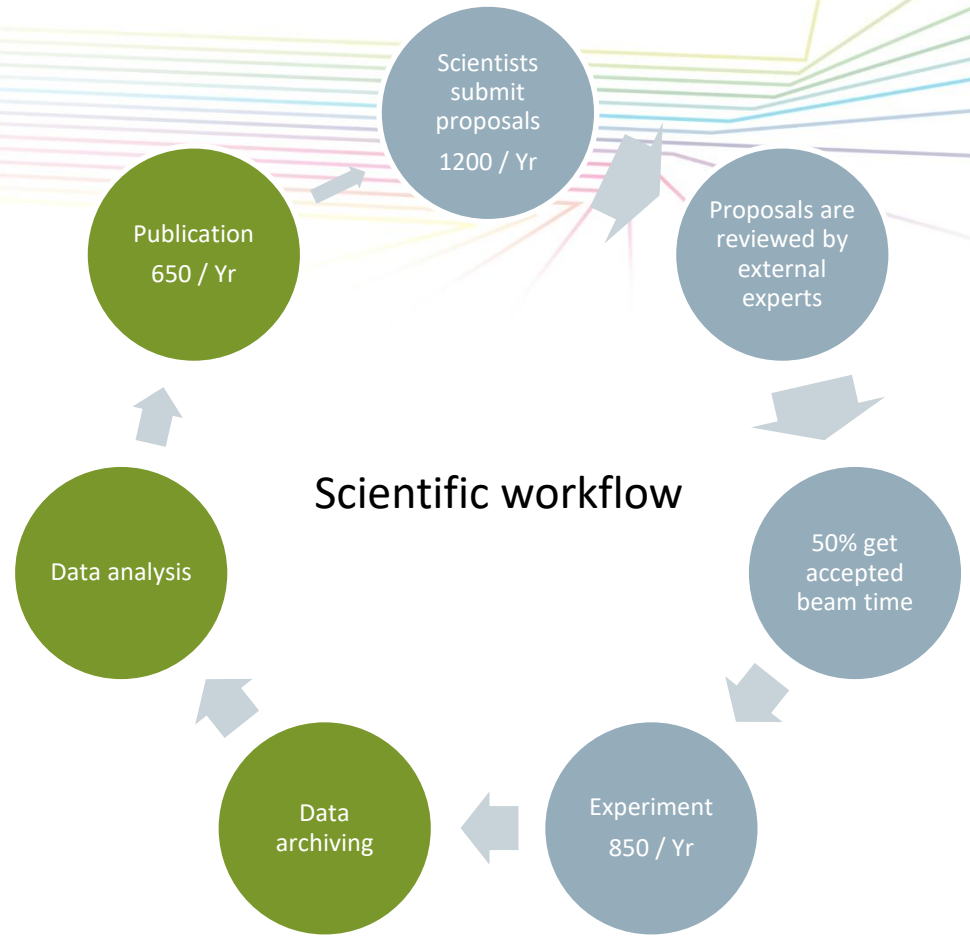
Scientists submit proposals
1200 / Yr

Proposals are reviewed by external experts

50% get accepted beam time

Experiment
850 / Yr

Data archiving

Data analysis

Publication
650 / Yr

Scientific workflow